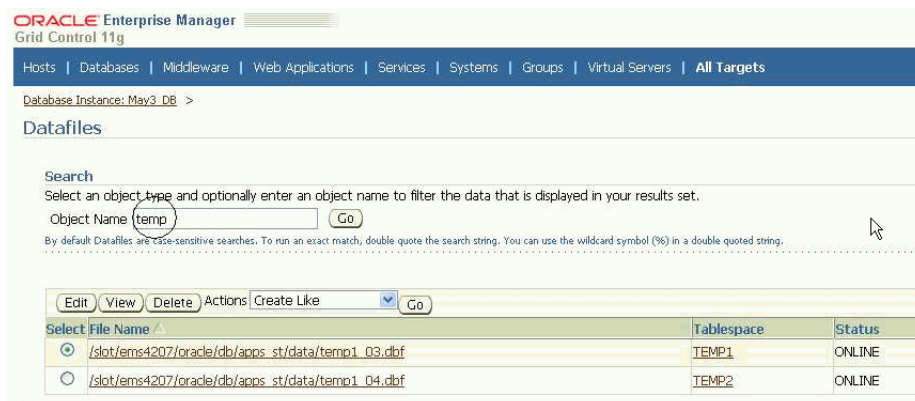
ORACLE Enterprise Manager
Grid Control 11g

Hosts | Databases | Middleware | Web Applications | Services | Systems | Groups | Virtual Servers | All Targets

Database Instance: May3_DB >

Datafiles

Search
Select an object type and optionally enter an object name to filter the data that is displayed in your results set.
Object Name temp Go
By default Datafiles are case-sensitive searches. To run an exact match, double quote the search string. You can use the wildcard symbol (%) in a double quoted string.

Edit View Delete Actions Create Like Go

| Select | File Name | Tablespace | Status |
|---|---|---|---|
| ⊙ | /slot/ems4207/oracle/db/apps_st/data/temp1_03.dbf | TEMP1 | ONLINE |
| ○ | /slot/ems4207/oracle/db/apps_st/data/temp1_04.dbf | TEMP2 | ONLINE |